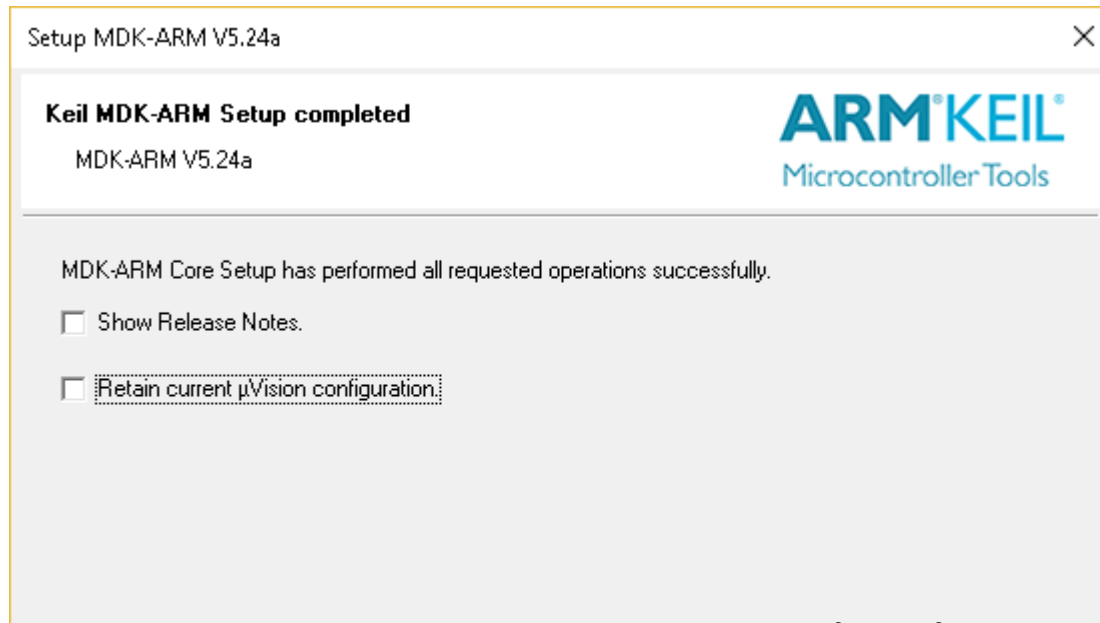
Setup MDK-ARM V5.24a

Keil MDK-ARM Setup completed

MDK-ARM V5.24a

ARM®KEIL®
Microcontroller Tools

MDK-ARM Core Setup has performed all requested operations successfully.

Show Release Notes.

Retain current µVision configuration.